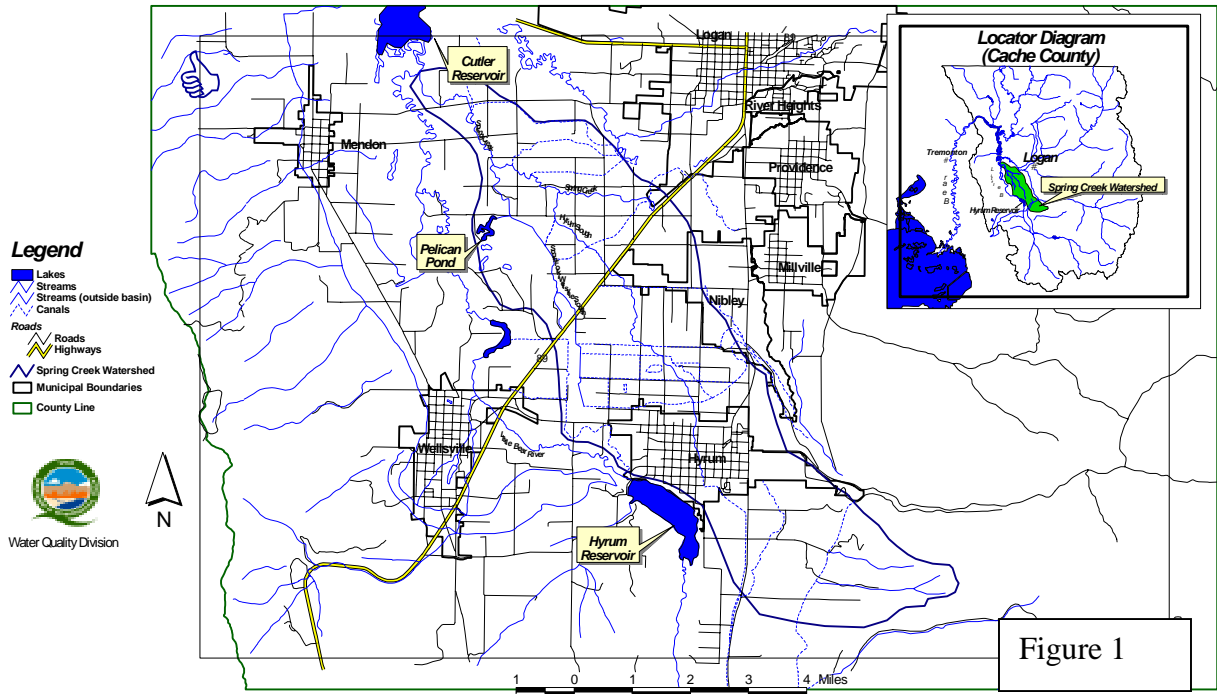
Locator Diagram
(Cache County)

Tremonton
Logan
Hyrum Reservoir
Spring Creek Watershed

Cutler Reservoir
Logan
River Heights
Mendon
Providence
Spring Creek
Pelican Pond
Millville
Nibley
89
Wellsville
Little Bear River
Hyrum
Hyrum Reservoir

Legend
Lakes
Streams
Streams (outside basin)
Canals
Roads
Roads
Highways
Spring Creek Watershed
Municipal Boundaries
County Line

N

Water Quality Division

1 0 1 2 3 4 Miles

Figure 1